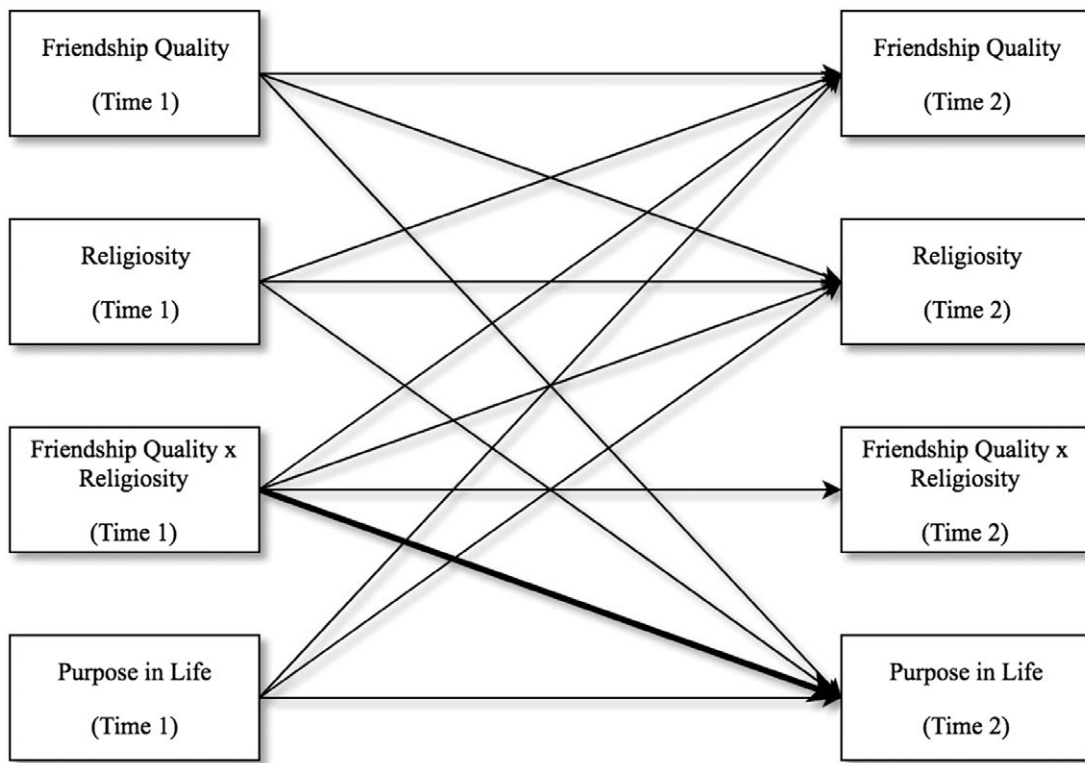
Friendship Quality

(Time 1)

Religiosity

(Time 1)

Friendship Quality x Religiosity

(Time 1)

Purpose in Life

(Time 1)

Friendship Quality

(Time 2)

Religiosity

(Time 2)

Friendship Quality x Religiosity

(Time 2)

Purpose in Life

(Time 2)